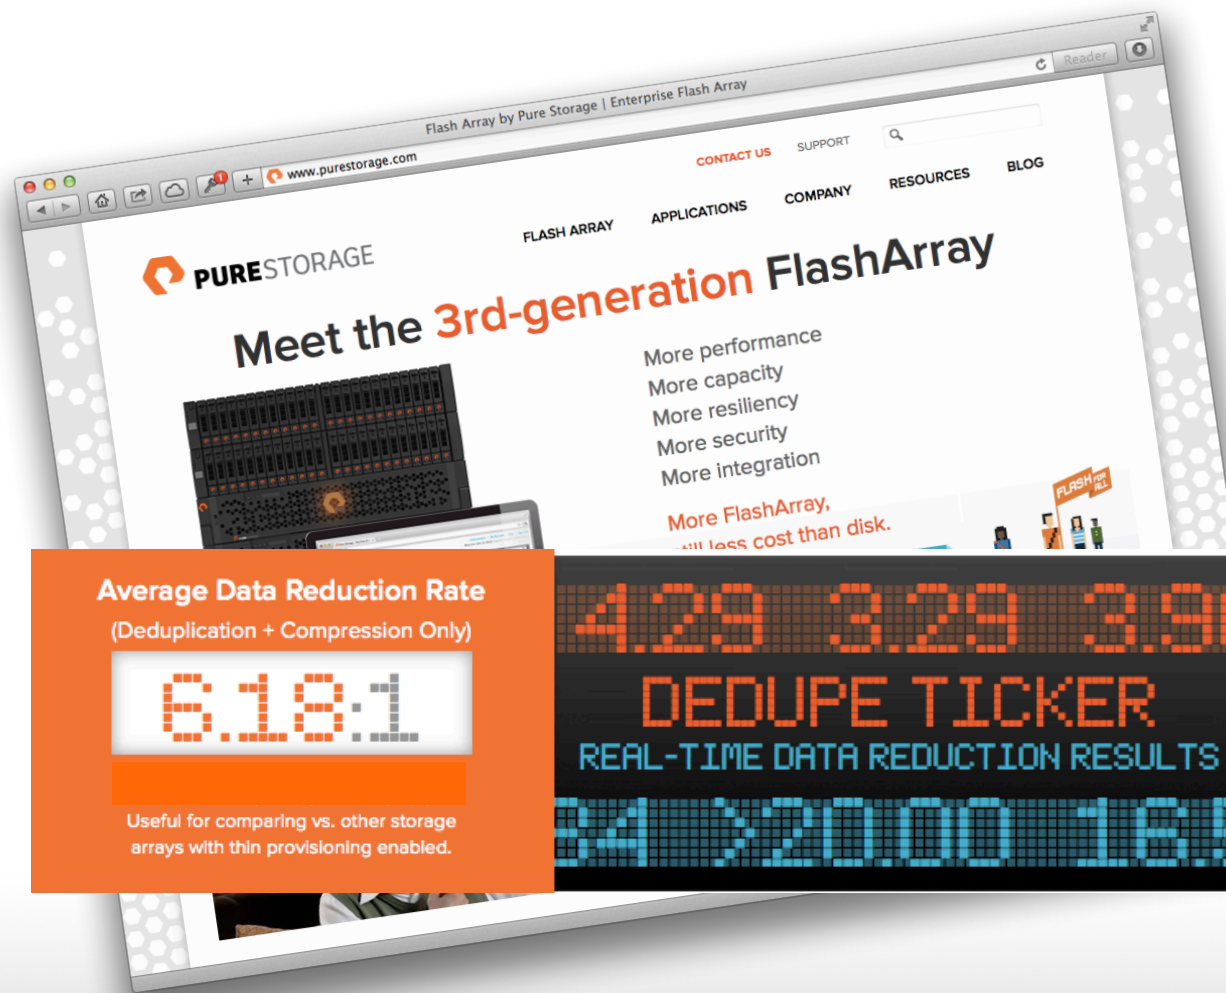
Flash Array by Pure Storage | Enterprise Flash Array

www.purestorage.com

Reader

CONTACT US SUPPORT

FLASH ARRAY APPLICATIONS COMPANY RESOURCES BLOG

PURESTORAGE

Meet the 3rd-generation FlashArray

More performance
More capacity
More resiliency
More security
More integration

More FlashArray,
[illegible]ll less cost than disk.

FLASH FOR ALL

Average Data Reduction Rate
(Deduplication + Compression Only)

6.18:1

Useful for comparing vs. other storage arrays with thin provisioning enabled.

4.29 3.29 3.9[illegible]

DEDUPE TICKER
REAL-TIME DATA REDUCTION RESULTS

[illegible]4 >20.00 16.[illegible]